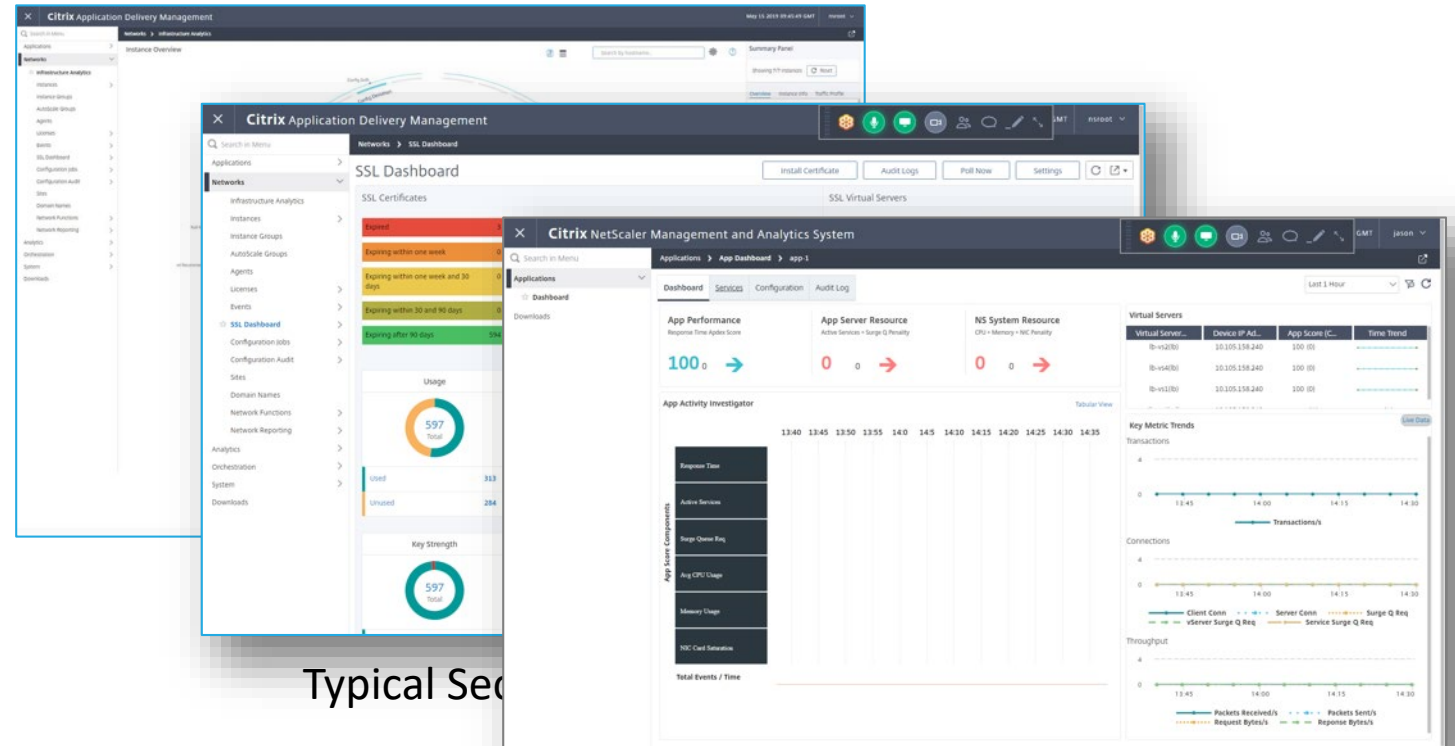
Citrix Application Delivery Management

May 15 2019 09:45:49 GMT nsroot

Search in Menu

Applications
Networks
Infrastructure Analytics
Instances
Instance Groups
AutoScale Groups
Agents
Licenses
Events
SSL Dashboard
Configuration Jobs
Configuration Audit
Sites
Domain Names
Network Functions
Network Reporting
Analytics
Orchestration
System
Downloads

Networks > Infrastructure Analytics

Instance Overview

Search by hostname

Summary Panel
Showing 7/7 instances Reset
Overview Instance Info Traffic Profile

Citrix Application Delivery Management

GMT nsroot

Search in Menu

Applications
Networks
Infrastructure Analytics
Instances
Instance Groups
AutoScale Groups
Agents
Licenses
Events
SSL Dashboard
Configuration Jobs
Configuration Audit
Sites
Domain Names
Network Functions
Network Reporting
Analytics
Orchestration
System
Downloads

Networks > SSL Dashboard

SSL Dashboard

Install Certificate Audit Logs Poll Now Settings

SSL Certificates

SSL Virtual Servers

Expired 3
Expiring within one week 0
Expiring within one week and 30 days 0
Expiring within 30 and 90 days 0
Expiring after 90 days 594

Usage
597 Total
Used 313
Unused 284

Key Strength
597 Total

Typical Sec

Citrix NetScaler Management and Analytics System

GMT jason

Search in Menu

Applications
Dashboard
Downloads

Applications > App Dashboard > app-1

Dashboard Services Configuration Audit Log

Last 1 Hour

App Performance
Response Time Apdex Score
100 0

App Server Resource
Active Services + Surge Q Penalty
0 0

NS System Resource
CPU + Memory + NIC Penalty
0 0

Virtual Servers

| Virtual Server... | Device IP Ad... | App Score (C... | Time Trend |
|---|---|---|---|
| lb-vs2(lb) | 10.105.158.240 | 100 (0) | |
| lb-vs4(lb) | 10.105.158.240 | 100 (0) | |
| lb-vs1(lb) | 10.105.158.240 | 100 (0) | |

App Activity Investigator

Tabular View

13:40 13:45 13:50 13:55 14:0 14:5 14:10 14:15 14:20 14:25 14:30 14:35

App Score Components

Response Time
Active Services
Surge Queue Req
Avg CPU Usage
Memory Usage
NIC Card Saturation

Total Events / Time

Key Metric Trends

Live Data

Transactions
4
0
13:45 14:00 14:15 14:30
Transactions/s

Connections
4
0
13:45 14:00 14:15 14:30
Client Conn Server Conn Surge Q Req
vServer Surge Q Req Service Surge Q Req

Throughput
4
0
13:45 14:00 14:15 14:30
Packets Received/s Packets Sent/s
Request Bytes/s Reponse Bytes/s